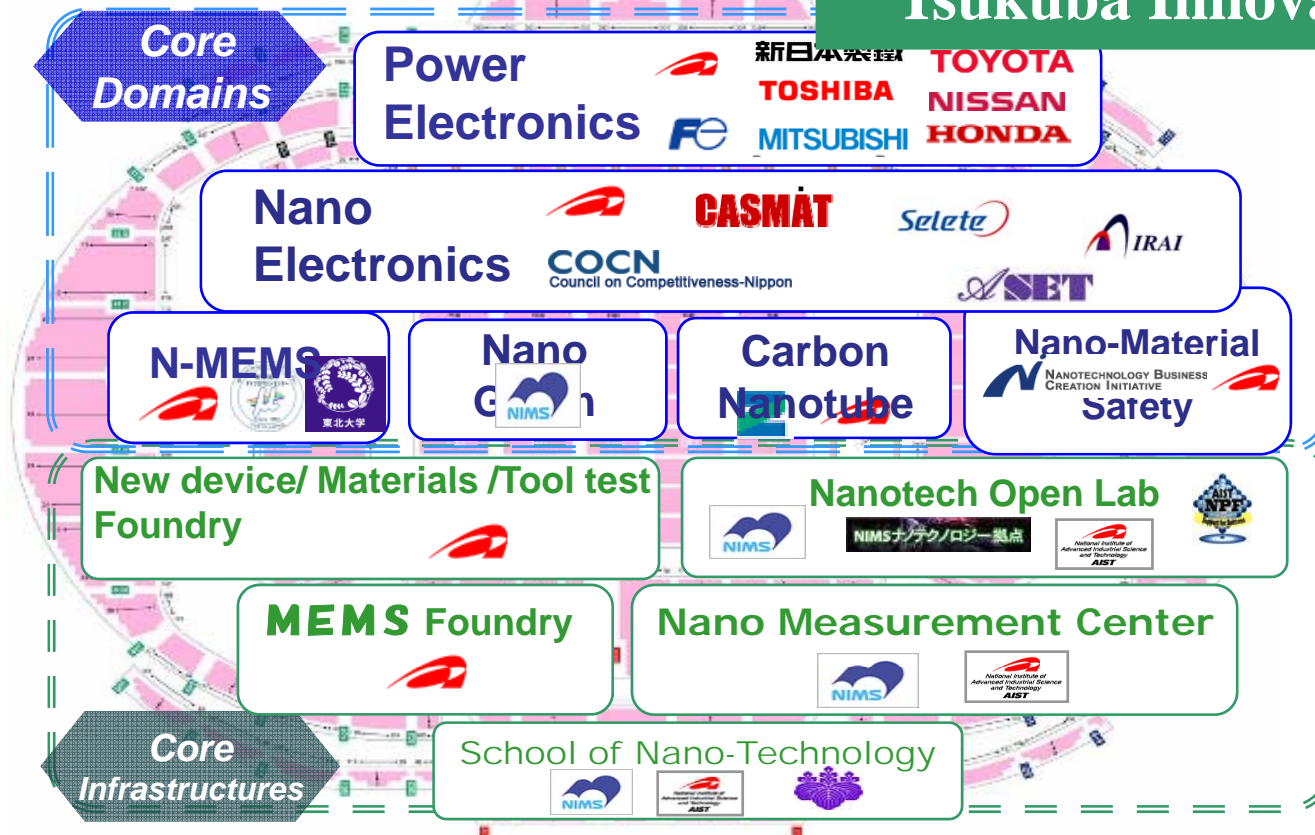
Tsukuba Innova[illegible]

Core Domains

Power Electronics

新日本製鐵 TOYOTA TOSHIBA NISSAN MITSUBISHI HONDA

Nano Electronics

CASMAT Selete IRAI COCN Council on Competitiveness-Nippon ASET

N-MEMS

東北大学

Nano G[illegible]n

NIMS

Carbon Nanotube

Nano-Material Safety

NANOTECHNOLOGY BUSINESS CREATION INITIATIVE

New device/ Materials /Tool test Foundry

Nanotech Open Lab

NIMS NIMSナノテクノロジー拠点 National Institute of Advanced Industrial Science and Technology AIST AIST NPF

MEMS Foundry

Nano Measurement Center

NIMS National Institute of Advanced Industrial Science and Technology AIST

Core Infrastructures

School of Nano-Technology

NIMS National Institute of Advanced Industrial Science and Technology AIST